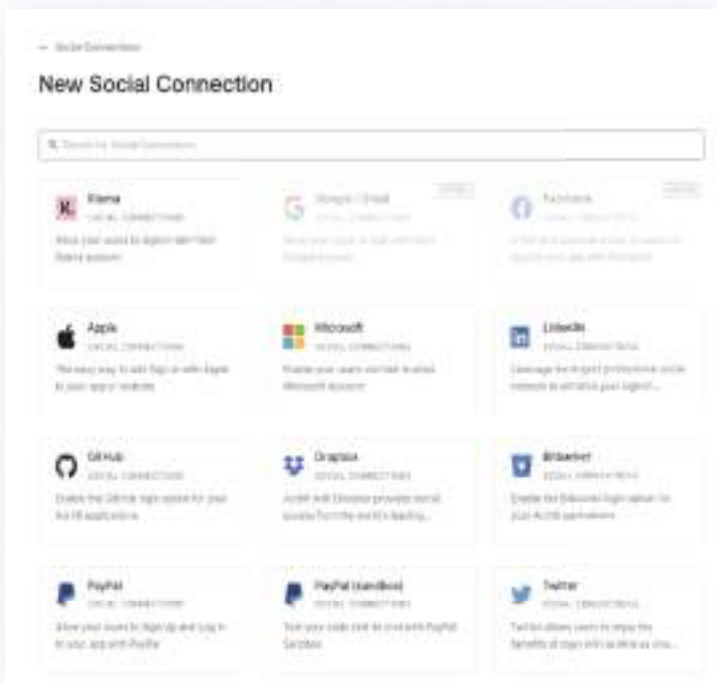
← Social Connections

New Social Connection

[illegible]

Klarna
SOCIAL CONNECTIONS
Allow your users to login with their Klarna account

Google / Gmail
SOCIAL CONNECTIONS
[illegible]

Facebook
SOCIAL CONNECTIONS
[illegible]

Apple
SOCIAL CONNECTIONS
The easy way to add Sign in with Apple to your app or website

Microsoft
SOCIAL CONNECTIONS
Enable your users to sign in with Microsoft account

LinkedIn
SOCIAL CONNECTIONS
Leverage the largest professional social network to enhance your signup...

GitHub
SOCIAL CONNECTIONS
Enable the GitHub login option for your Auth0 applications

Dropbox
SOCIAL CONNECTIONS
Auth0 with Dropbox provides social access from the world's leading...

Bitbucket
SOCIAL CONNECTIONS
Enable the Bitbucket login option for your Auth0 applications

PayPal
SOCIAL CONNECTIONS
Allow your users to Sign Up and Log In to your app with PayPal

PayPal (Sandbox)
SOCIAL CONNECTIONS
Test your code end-to-end with PayPal Sandbox

Twitter
SOCIAL CONNECTIONS
Twitter allows users to enjoy the benefits of sign with as little as one...